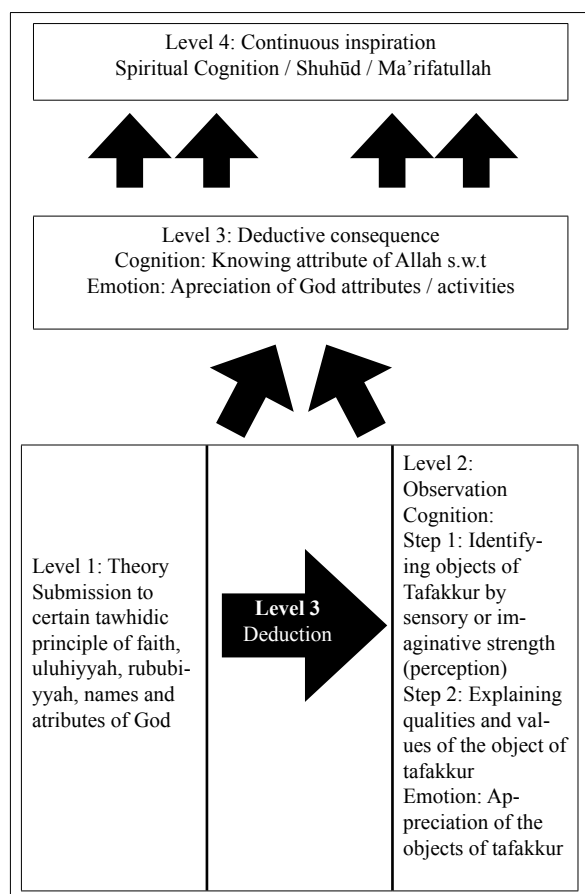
Level 4: Continuous inspiration
Spiritual Cognition / Shuhūd / Ma'rifatullah

Level 3: Deductive consequence
Cognition: Knowing attribute of Allah s.w.t
Emotion: Apreciation of God attributes / activities

Level 1: Theory
Submission to certain tawhidic principle of faith, uluhiyyah, rububiyyah, names and atributes of God

Level 3
Deduction

Level 2:
Observation
Cognition:
Step 1: Identifying objects of Tafakkur by sensory or imaginative strength (perception)
Step 2: Explaining qualities and values of the object of tafakkur
Emotion: Appreciation of the objects of tafakkur